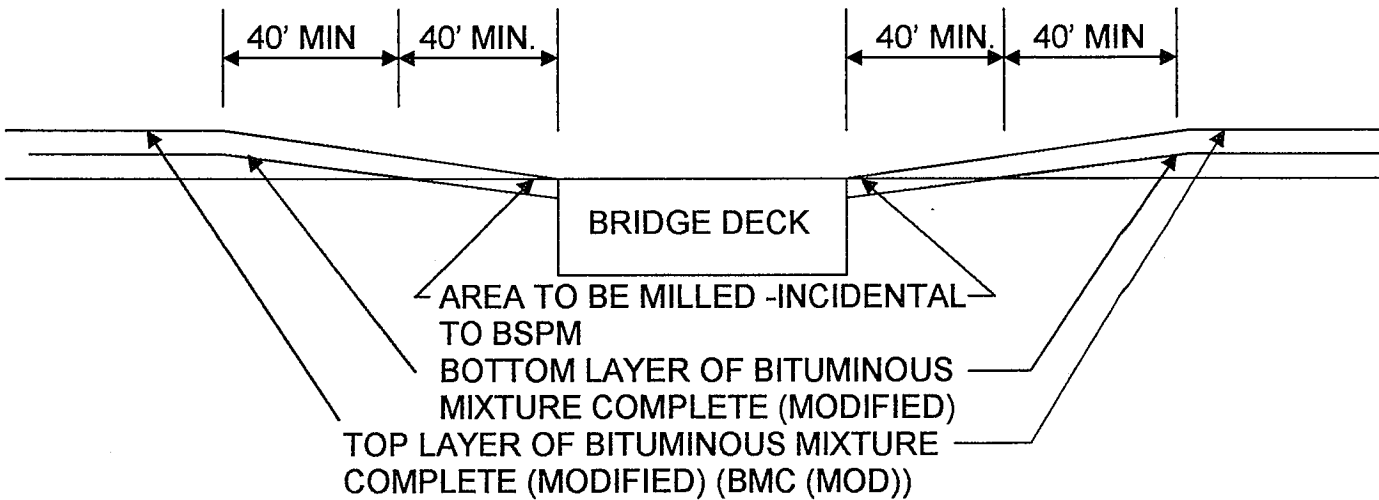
40' MIN

40' MIN.

40' MIN.

40' MIN

BRIDGE DECK

AREA TO BE MILLED -INCIDENTAL TO BSPM

BOTTOM LAYER OF BITUMINOUS MIXTURE COMPLETE (MODIFIED)

TOP LAYER OF BITUMINOUS MIXTURE COMPLETE (MODIFIED) (BMC (MOD))